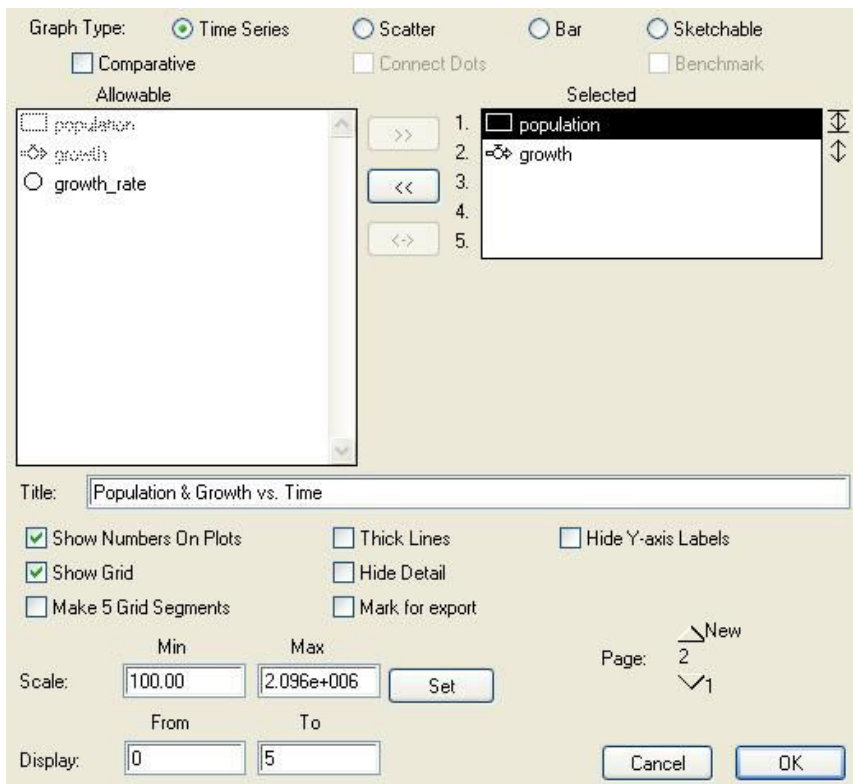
Graph Type: Time Series Scatter Bar Sketchable

Comparative Connect Dots Benchmark

Allowable

population
growth
growth_rate

>>
<<
<->

Selected

1. population
2. growth
3.
4.
5.

Title: Population & Growth vs. Time

Show Numbers On Plots Thick Lines Hide Y-axis Labels

Show Grid Hide Detail

Make 5 Grid Segments Mark for export

Min Max

Scale: 100.00 2.096e+006 Set

Page: New 2 1

From To

Display: 0 5

Cancel OK